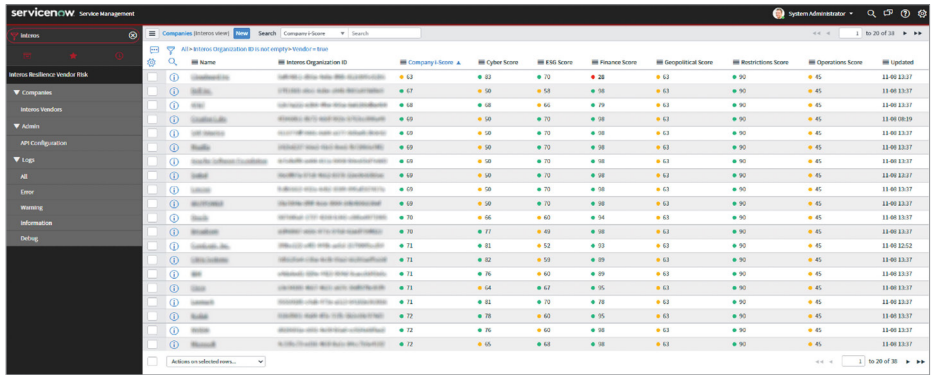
servicenow Service Management

System Administrator

Interos

Interos Resilience Vendor Risk

▼ Companies

Interos Vendors

▼ Admin

API Configuration

▼ Logs

All

Error

Warning

Information

Debug

Companies [Interos view] New Search Company i-Score Search

1 to 20 of 33

All > Interos Organization ID is not empty > Vendor = true

| | | Name | Interos Organization ID | Company i-Score ▲ | Cyber Score | ESG Score | Finance Score | Geopolitical Score | Restrictions Score | Operations Score | Updated |
|---|---|---|---|---|---|---|---|---|---|---|---|
| | ⓘ | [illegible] | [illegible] | 63 | 68 | 70 | 28 | 63 | 90 | 45 | 11-08 13:37 |
| | ⓘ | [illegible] | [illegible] | 67 | 50 | 70 | 98 | 63 | 90 | 45 | 11-08 13:37 |
| | ⓘ | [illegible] | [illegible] | 68 | 68 | 66 | 79 | 63 | 90 | 45 | 11-08 13:37 |
| | ⓘ | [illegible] | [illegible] | 69 | 50 | 70 | 98 | 63 | 90 | 45 | 11-08 08:19 |
| | ⓘ | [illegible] | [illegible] | 69 | 50 | 70 | 98 | 63 | 90 | 45 | 11-08 13:37 |
| | ⓘ | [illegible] | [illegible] | 69 | 50 | 70 | 98 | 63 | 90 | 45 | 11-08 13:37 |
| | ⓘ | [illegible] | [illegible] | 69 | 50 | 70 | 98 | 63 | 90 | 45 | 11-08 13:37 |
| | ⓘ | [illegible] | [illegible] | 69 | 50 | 70 | 98 | 63 | 90 | 45 | 11-08 13:37 |
| | ⓘ | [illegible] | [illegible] | 69 | 50 | 70 | 98 | 63 | 90 | 45 | 11-08 13:37 |
| | ⓘ | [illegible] | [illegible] | 69 | 50 | 70 | 98 | 63 | 90 | 45 | 11-08 13:37 |
| | ⓘ | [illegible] | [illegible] | 70 | 66 | 60 | 94 | 63 | 90 | 45 | 11-08 13:37 |
| | ⓘ | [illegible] | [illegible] | 70 | 77 | 49 | 98 | 63 | 90 | 45 | 11-08 13:37 |
| | ⓘ | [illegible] | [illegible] | 71 | 81 | 52 | 93 | 63 | 90 | 45 | 11-08 12:52 |
| | ⓘ | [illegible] | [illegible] | 71 | 82 | 59 | 89 | 63 | 90 | 45 | 11-08 13:37 |
| | ⓘ | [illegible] | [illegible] | 71 | 76 | 60 | 99 | 63 | 90 | 45 | 11-08 13:37 |
| | ⓘ | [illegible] | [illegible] | 71 | 64 | 67 | 95 | 63 | 90 | 45 | 11-08 13:37 |
| | ⓘ | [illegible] | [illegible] | 71 | 81 | 70 | 78 | 63 | 90 | 45 | 11-08 13:37 |
| | ⓘ | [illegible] | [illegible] | 72 | 78 | 60 | 95 | 63 | 90 | 45 | 11-08 13:37 |
| | ⓘ | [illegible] | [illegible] | 72 | 50 | 70 | 98 | 63 | 90 | 45 | 11-08 13:37 |
| | ⓘ | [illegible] | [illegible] | 72 | 65 | 68 | 98 | 63 | 90 | 45 | 11-08 13:37 |

Actions on selected rows...

1 to 20 of 33